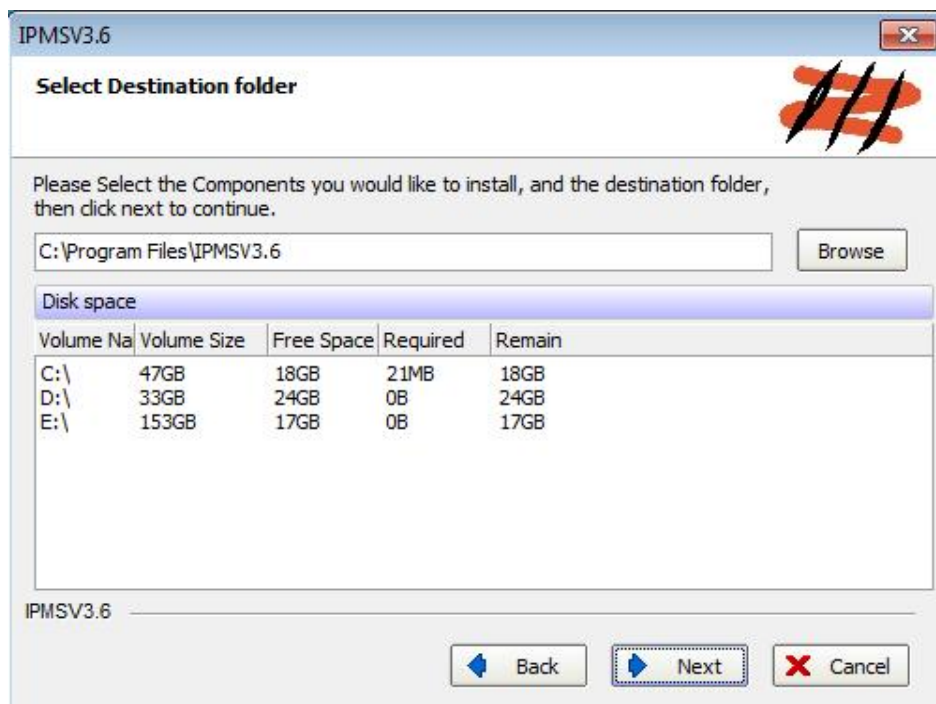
IPMSV3.6

Select Destination folder

Please Select the Components you would like to install, and the destination folder, then click next to continue.

C:\Program Files\IPMSV3.6

Browse

Disk space

| Volume Na | Volume Size | Free Space | Required | Remain |
|---|---|---|---|---|
| C:\ | 47GB | 18GB | 21MB | 18GB |
| D:\ | 33GB | 24GB | 0B | 24GB |
| E:\ | 153GB | 17GB | 0B | 17GB |

IPMSV3.6

Back

Next

Cancel